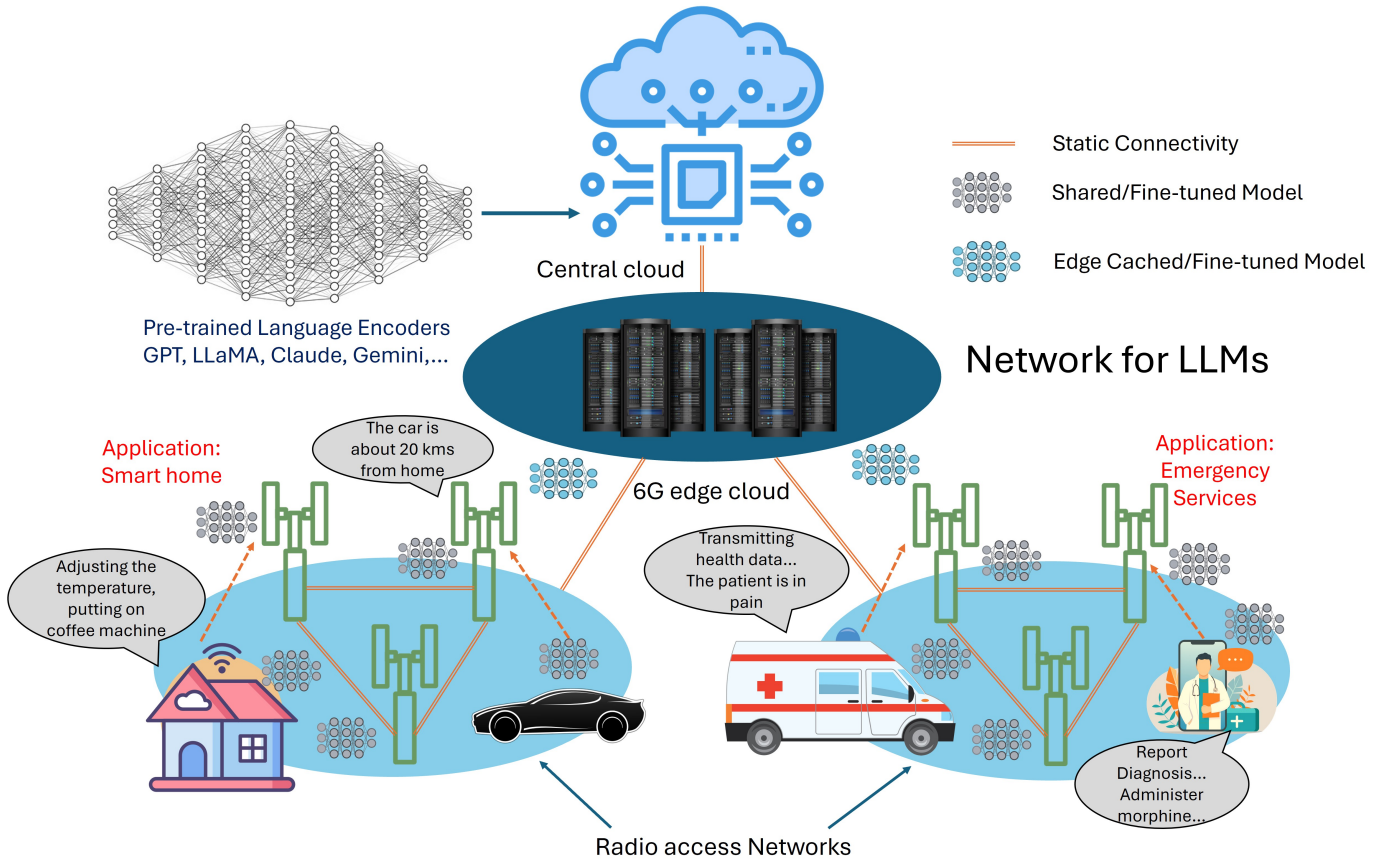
Central cloud

Static Connectivity

Shared/Fine-tuned Model

Edge Cached/Fine-tuned Model

Pre-trained Language Encoders
GPT, LLaMA, Claude, Gemini,...

Network for LLMs

Application: Smart home

The car is about 20 kms from home

6G edge cloud

Application: Emergency Services

Adjusting the temperature, putting on coffee machine

Transmitting health data... The patient is in pain

Report Diagnosis... Administer morphine...

Radio access Networks